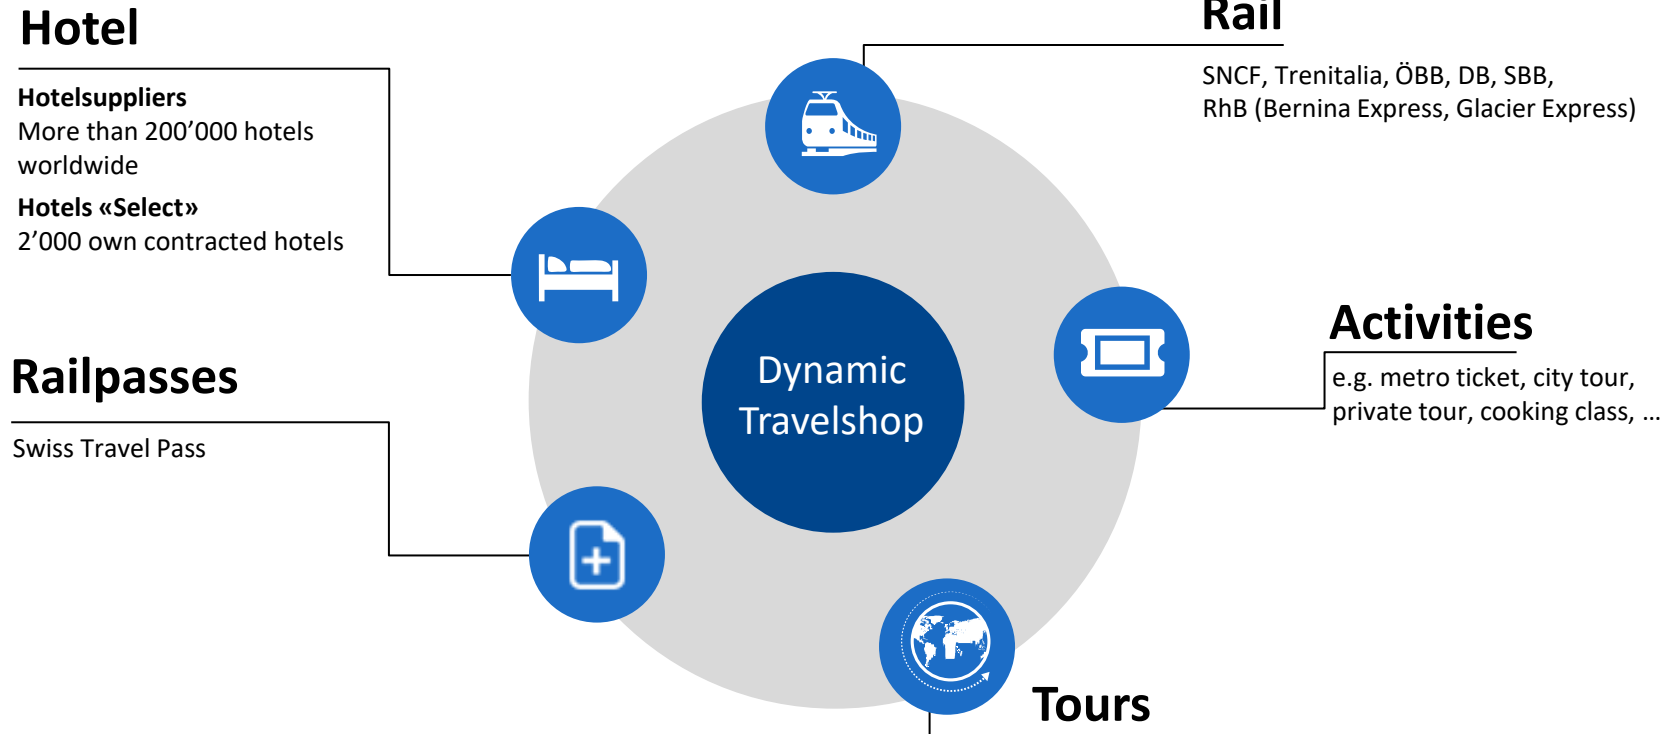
Hotel

**Hotelsuppliers**
More than 200’000 hotels worldwide

**Hotels «Select»**
2’000 own contracted hotels

Rail

SNCF, Trenitalia, ÖBB, DB, SBB,
RhB (Bernina Express, Glacier Express)

Dynamic Travelshop

Activities

e.g. metro ticket, city tour, private tour, cooking class, …

Railpasses

Swiss Travel Pass

Tours